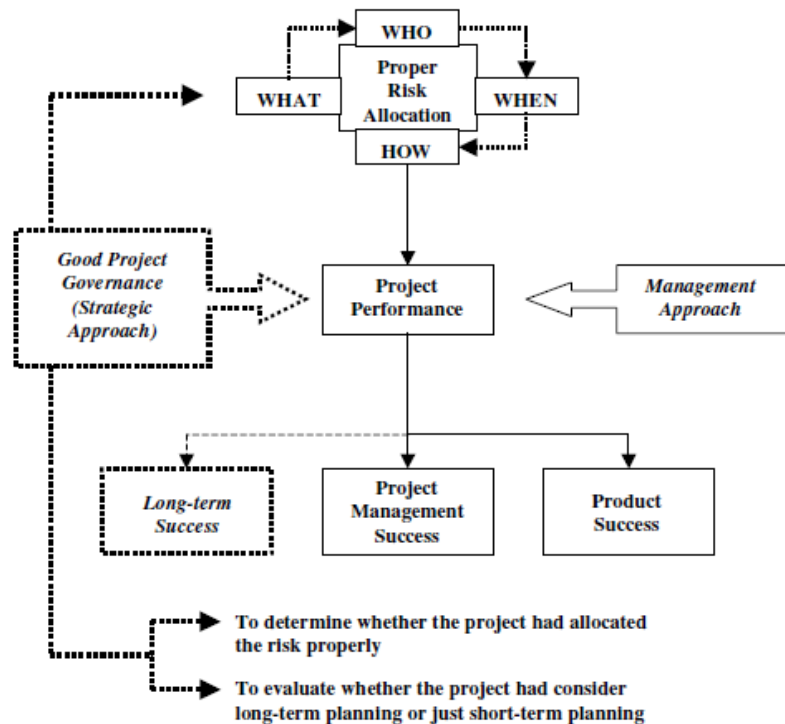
WHO

WHAT

Proper Risk Allocation

WHEN

HOW

Good Project Governance (Strategic Approach)

Project Performance

Management Approach

Long-term Success

Project Management Success

Product Success

To determine whether the project had allocated the risk properly

To evaluate whether the project had consider long-term planning or just short-term planning